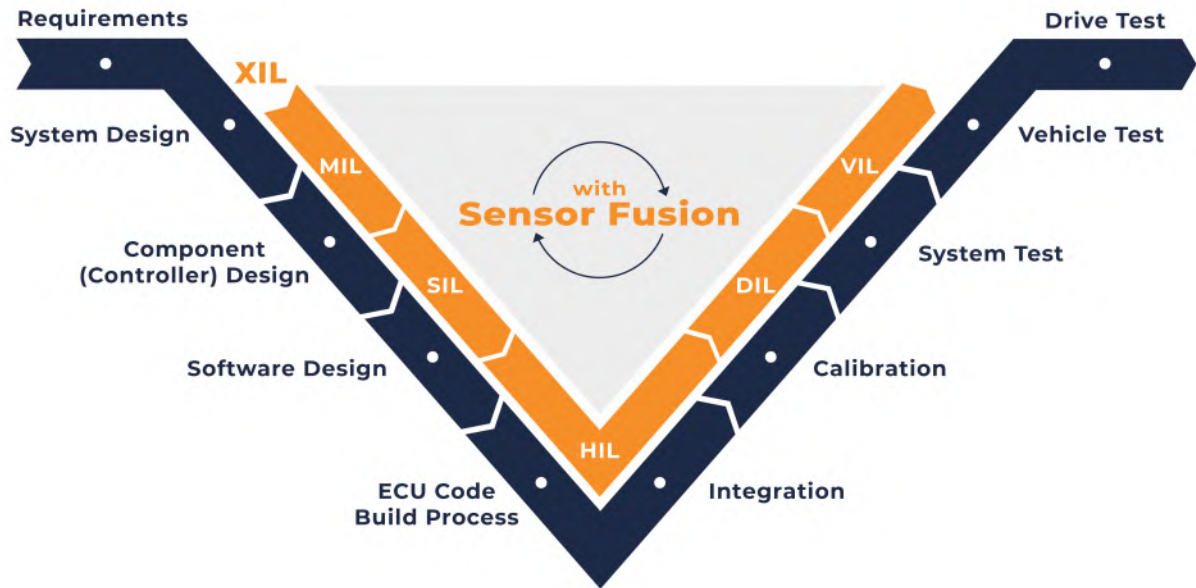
Requirements

Drive Test

XIL

System Design

Vehicle Test

MIL

with
Sensor Fusion

VIL

Component
(Controller) Design

System Test

SIL

DIL

Software Design

Calibration

HIL

ECU Code
Build Process

Integration